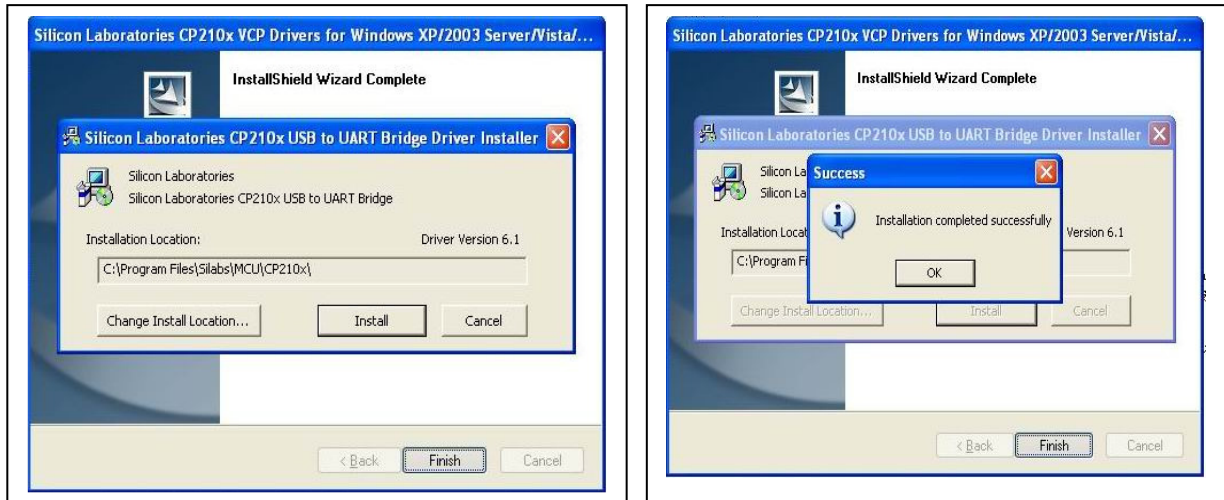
Silicon Laboratories CP210x VCP Drivers for Windows XP/2003 Server/Vista/...

InstallShield Wizard Complete

Silicon Laboratories CP210x USB to UART Bridge Driver Installer

Silicon Laboratories
Silicon Laboratories CP210x USB to UART Bridge

Installation Location:

Driver Version 6.1

C:\Program Files\Silabs\MCU\CP210x\

Change Install Location...

Install

Cancel

< Back

Finish

Cancel

Silicon Laboratories CP210x VCP Drivers for Windows XP/2003 Server/Vista/...

InstallShield Wizard Complete

Silicon Laboratories CP210x USB to UART Bridge Driver Installer

Silicon La

Silicon La

Installation Locat

Version 6.1

C:\Program Fi

Success

Installation completed successfully

OK

Change Install Location...

Install

Cancel

< Back

Finish

Cancel